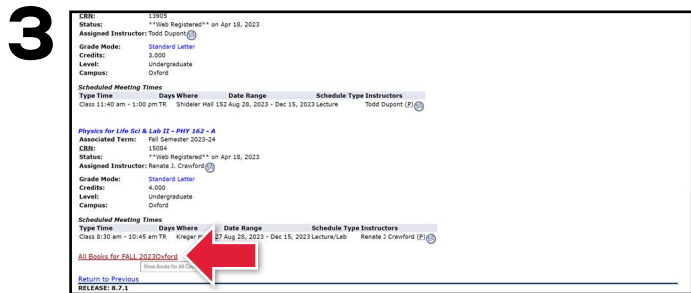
3

CRN: 13905
Status: **Web Registered** on Apr 18, 2023
Assigned Instructor: Todd Dupont

Grade Mode: Standard Letter
Credits: 3.000
Level: Undergraduate
Campus: Oxford

Scheduled Meeting Times

| Type | Time | Days | Where | Date Range | Schedule Type | Instructors |
|---|---|---|---|---|---|---|
| Class | 11:40 am - 1:00 pm | TR | Shideler Hall 152 | Aug 28, 2023 - Dec 15, 2023 | Lecture | Todd Dupont (P) |

Physics for Life Sci & Lab II - PHY 162 - A
Associated Term: Fall Semester 2023-24
CRN: 15084
Status: **Web Registered** on Apr 18, 2023
Assigned Instructor: Renate J. Crawford

Grade Mode: Standard Letter
Credits: 4.000
Level: Undergraduate
Campus: Oxford

Scheduled Meeting Times

| Type | Time | Days | Where | Date Range | Schedule Type | Instructors |
|---|---|---|---|---|---|---|
| Class | 8:30 am - 10:45 am | TR | Kreger H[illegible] 27 | Aug 28, 2023 - Dec 15, 2023 | Lecture/Lab | Renate J Crawford (P) |

All Books for FALL 2023Oxford
Show Books for All Co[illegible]

Return to Previous
RELEASE: 8.7.1